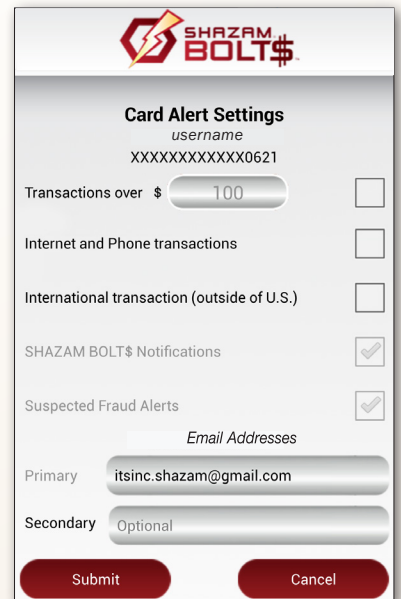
SHAZAM BOLT$

Card Alert Settings
username
XXXXXXXXXXXX0621

Transactions over $ 100

Internet and Phone transactions

International transaction (outside of U.S.)

SHAZAM BOLT$ Notifications

Suspected Fraud Alerts

Email Addresses

Primary itsinc.shazam@gmail.com

Secondary Optional

Submit

Cancel